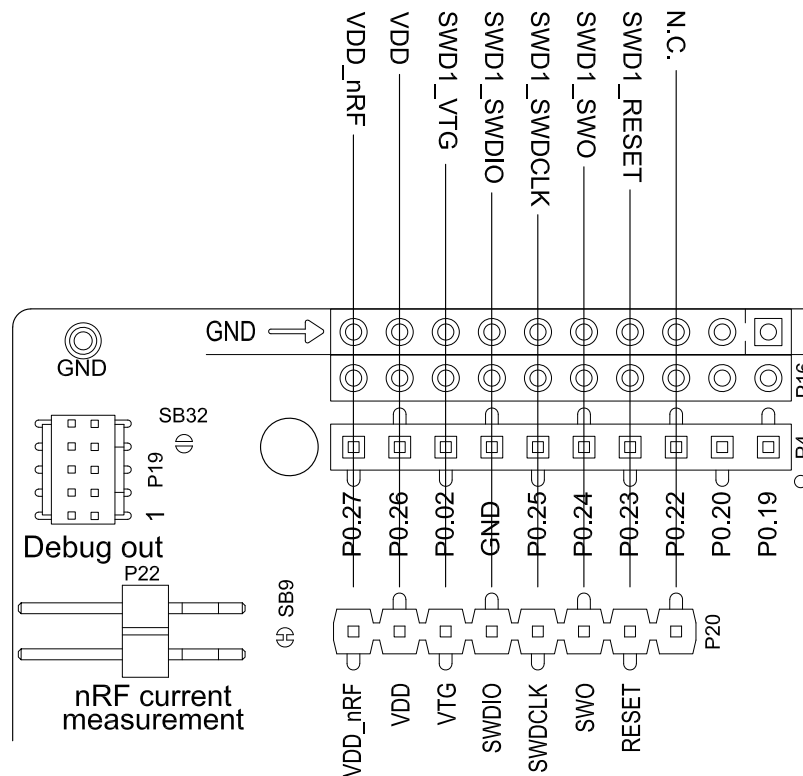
VDD_nRF
VDD
SWD1_VTG
SWD1_SWDIO
SWD1_SWDCLK
SWD1_SWO
SWD1_RESET
N.C.

GND
GND
P16
SB32
P4
P19
1
Debug out
P0.27
P0.26
P0.02
GND
P0.25
P0.24
P0.23
P0.22
P0.20
P0.19
P22
SB9
P20
nRF current measurement
VDD_nRF
VDD
VTG
SWDIO
SWDCLK
SWO
RESET